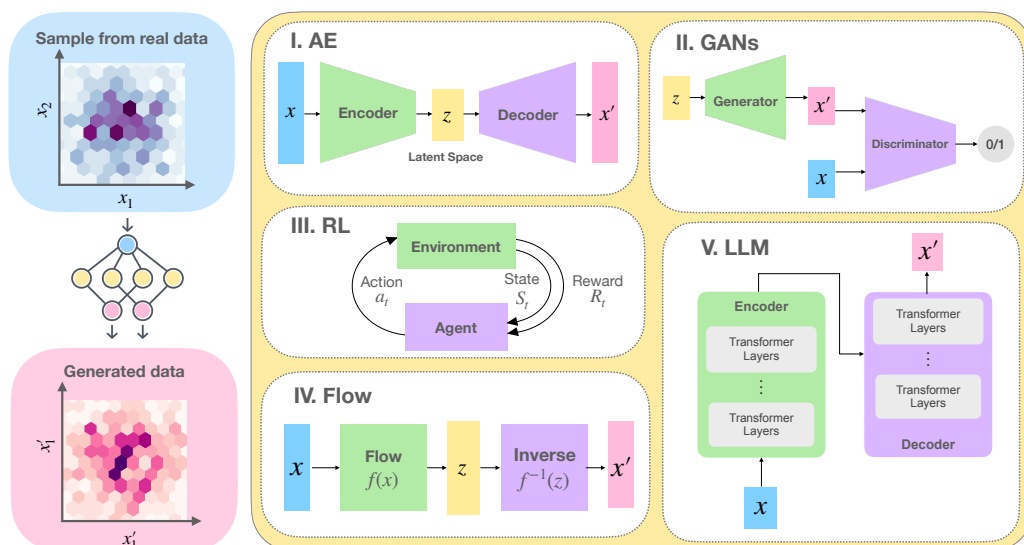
Sample from real data

$x_2$

$x_1$

Generated data

$x_1'$

$x_1'$

I. AE

$x$

Encoder

$z$

Decoder

$x'$

Latent Space

II. GANs

$z$

Generator

$x'$

Discriminator

0/1

$x$

III. RL

Environment

Action $a_t$

State $S_t$

Reward $R_t$

Agent

IV. Flow

$x$

Flow $f(x)$

$z$

Inverse $f^{-1}(z)$

$x'$

V. LLM

$x'$

Encoder

Transformer Layers

⋮

Transformer Layers

Transformer Layers

⋮

Transformer Layers

Decoder

$x$